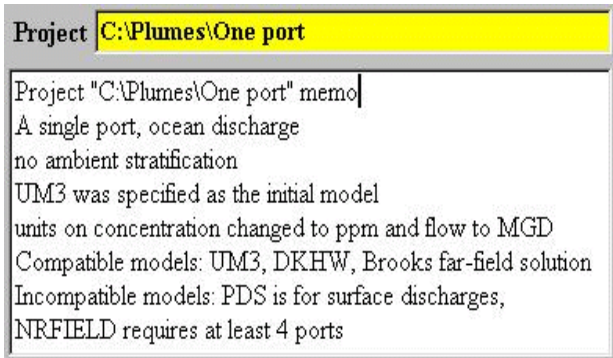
Project C:\Plumes\One port

Project "C:\Plumes\One port" memo
A single port, ocean discharge
no ambient stratification
UM3 was specified as the initial model
units on concentration changed to ppm and flow to MGD
Compatible models: UM3, DKHW, Brooks far-field solution
Incompatible models: PDS is for surface discharges,
NRFIELD requires at least 4 ports